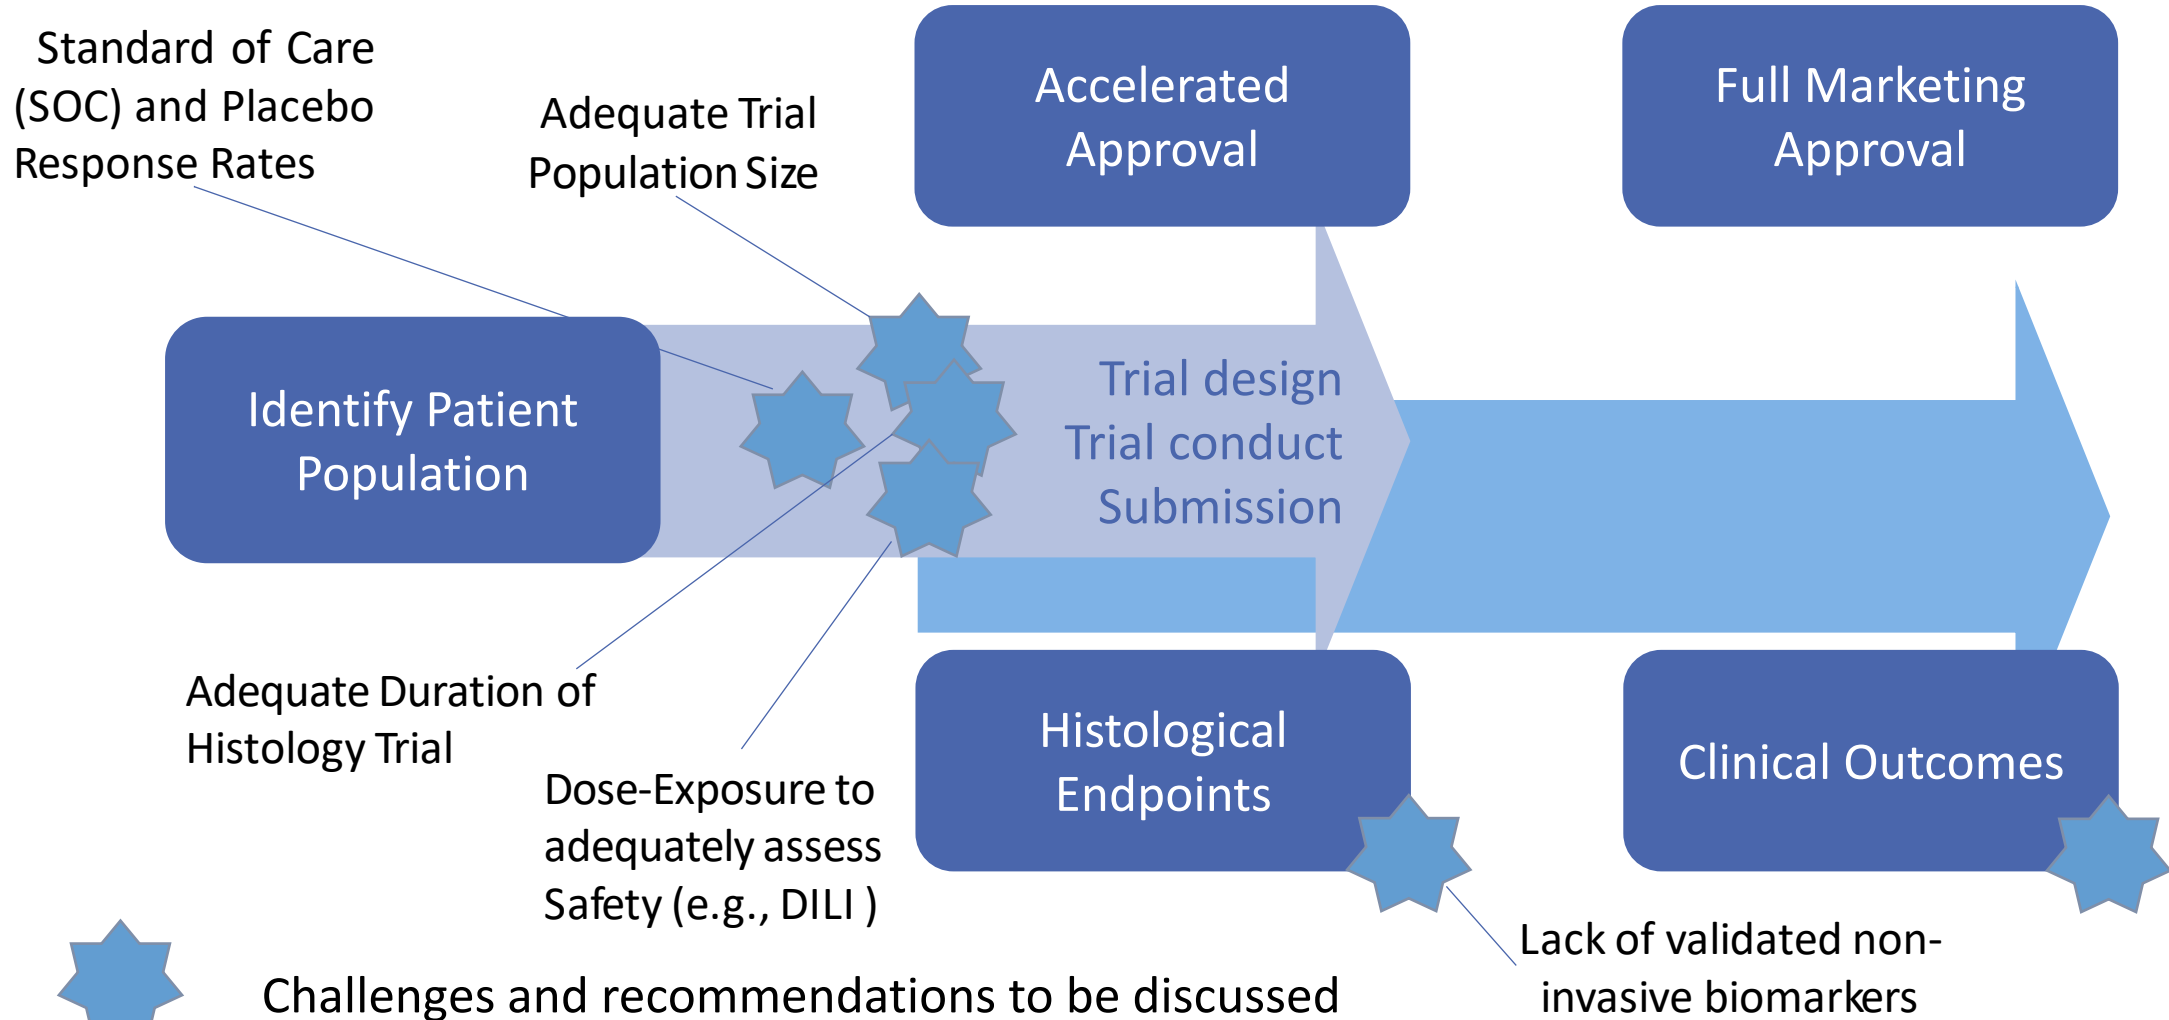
Standard of Care (SOC) and Placebo Response Rates

Adequate Trial Population Size

Accelerated Approval

Full Marketing Approval

Identify Patient Population

Trial design
Trial conduct
Submission

Adequate Duration of Histology Trial

Dose-Exposure to adequately assess Safety (e.g., DILI )

Histological Endpoints

Clinical Outcomes

Lack of validated non-invasive biomarkers

Challenges and recommendations to be discussed